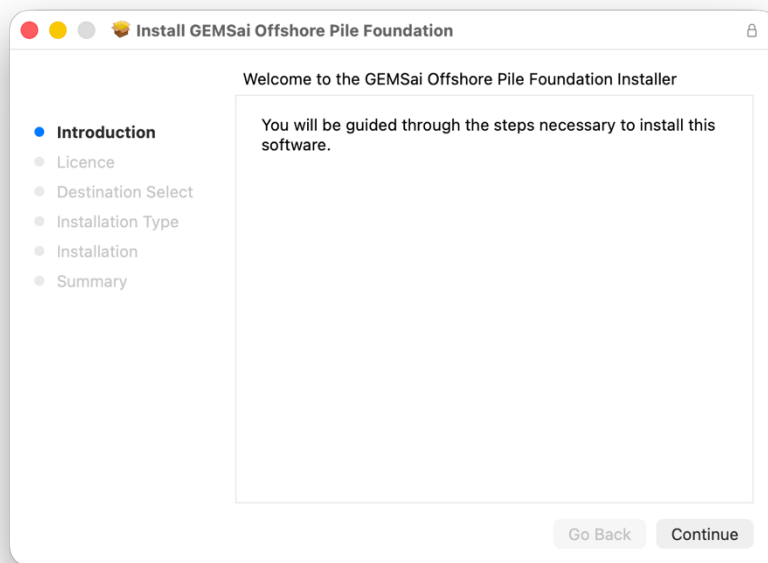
Install GEMSai Offshore Pile Foundation

Welcome to the GEMSai Offshore Pile Foundation Installer

Introduction
Licence
Destination Select
Installation Type
Installation
Summary

You will be guided through the steps necessary to install this software.

Go Back
Continue